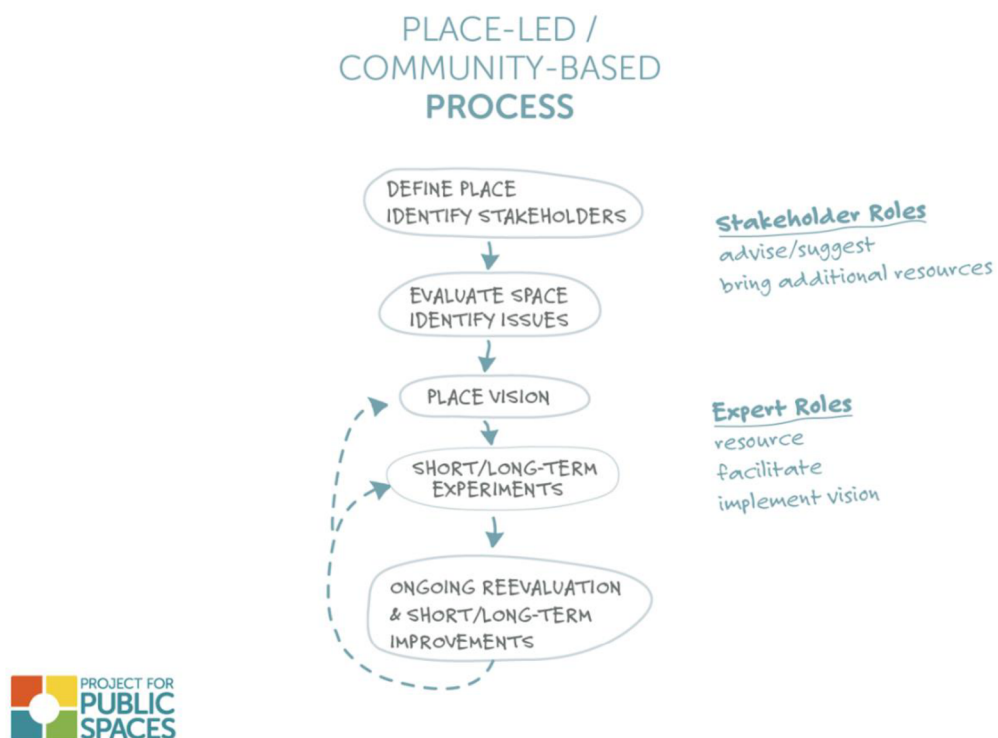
PLACE-LED /
COMMUNITY-BASED
PROCESS

DEFINE PLACE
IDENTIFY STAKEHOLDERS

EVALUATE SPACE
IDENTIFY ISSUES

PLACE VISION

SHORT/LONG-TERM
EXPERIMENTS

ONGOING REEVALUATION
& SHORT/LONG-TERM
IMPROVEMENTS

Stakeholder Roles
advise/suggest
bring additional resources

Expert Roles
resource
facilitate
implement vision

PROJECT FOR
PUBLIC
SPACES